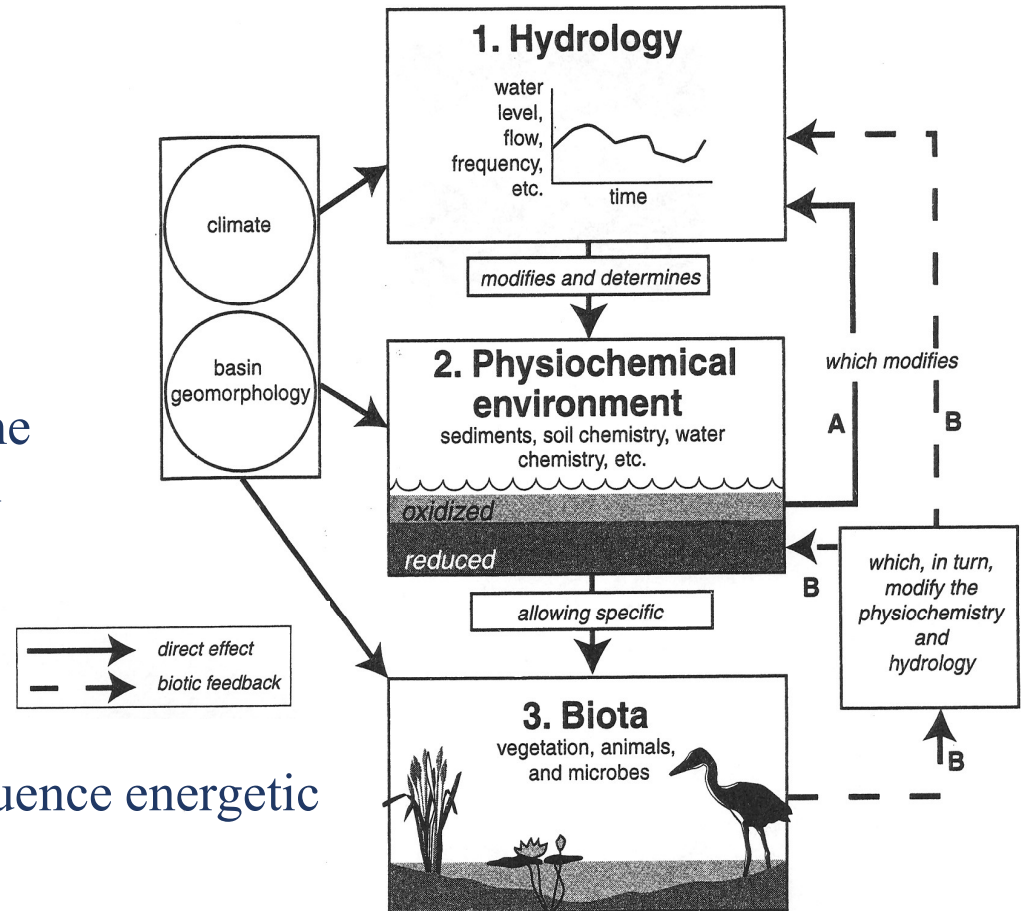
1. Hydrology

water level, flow, frequency, etc.

time

climate

basin geomorphology

modifies and determines

2. Physiochemical environment

sediments, soil chemistry, water chemistry, etc.

oxidized

reduced

which modifies

A

B

B

which, in turn, modify the physiochemistry and hydrology

allowing specific

direct effect

biotic feedback

3. Biota

vegetation, animals, and microbes

B

ne

uence energetic